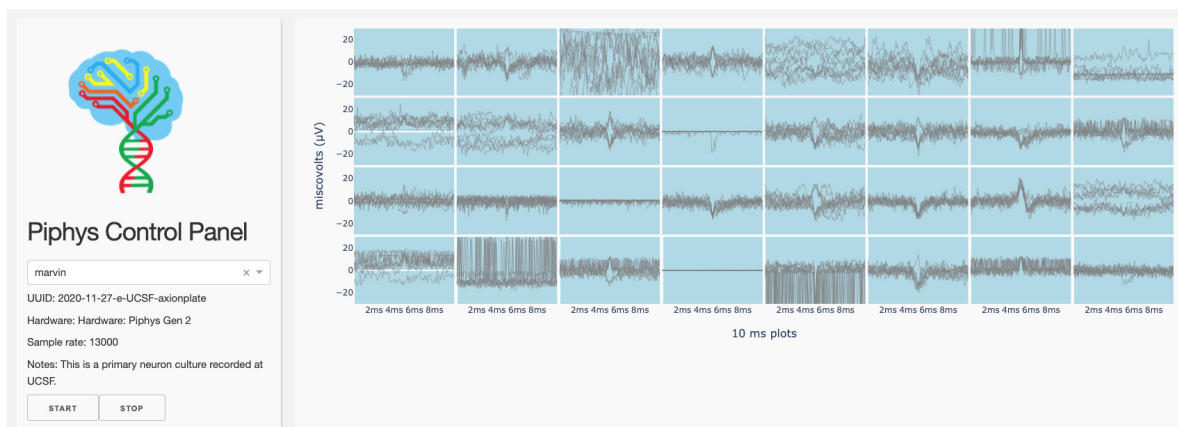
Piphys Control Panel

marvin

UUID: 2020-11-27-e-UCSF-axionplate

Hardware: Hardware: Piphys Gen 2

Sample rate: 13000

Notes: This is a primary neuron culture recorded at UCSF.

START

STOP

miscovolts (μV)

20
0
−20
20
0
−20
20
0
−20
20
0
−20

2ms 4ms 6ms 8ms
2ms 4ms 6ms 8ms
2ms 4ms 6ms 8ms
2ms 4ms 6ms 8ms
2ms 4ms 6ms 8ms
2ms 4ms 6ms 8ms
2ms 4ms 6ms 8ms
2ms 4ms 6ms 8ms

10 ms plots